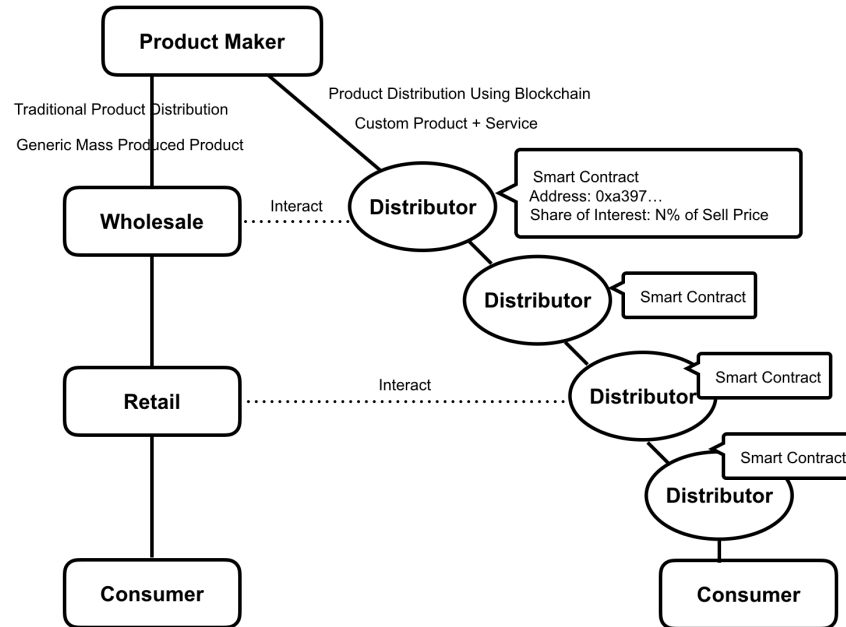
Product Maker

Traditional Product Distribution

Generic Mass Produced Product

Product Distribution Using Blockchain

Custom Product + Service

Wholesale

Interact

Distributor

Smart Contract
Address: 0xa397…
Share of Interest: N% of Sell Price

Distributor

Smart Contract

Retail

Interact

Distributor

Smart Contract

Smart Contract

Distributor

Consumer

Consumer